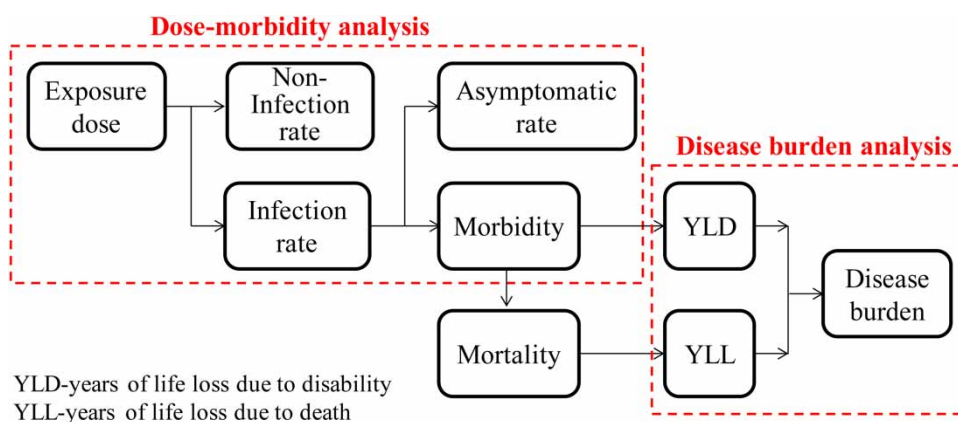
Dose-morbidity analysis

Exposure dose

Non-Infection rate

Asymptomatic rate

Infection rate

Morbidity

Disease burden analysis

YLD

YLL

Disease burden

Mortality

YLD-years of life loss due to disability
YLL-years of life loss due to death